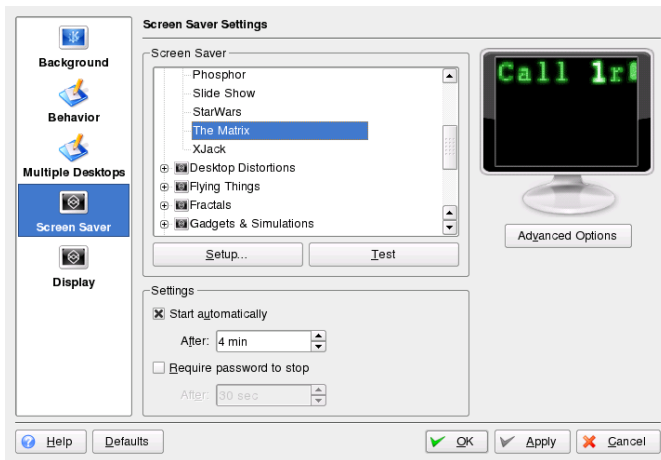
Background
Behavior
Multiple Desktops
Screen Saver
Display

Screen Saver Settings

Screen Saver
Phosphor
Slide Show
StarWars
The Matrix
XJack
Desktop Distortions
Flying Things
Fractals
Gadgets & Simulations

Setup...
Test

Call 1r

Advanced Options

Settings
Start automatically
After: 4 min
Require password to stop
After: 30 sec

Help
Defaults
OK
Apply
Cancel